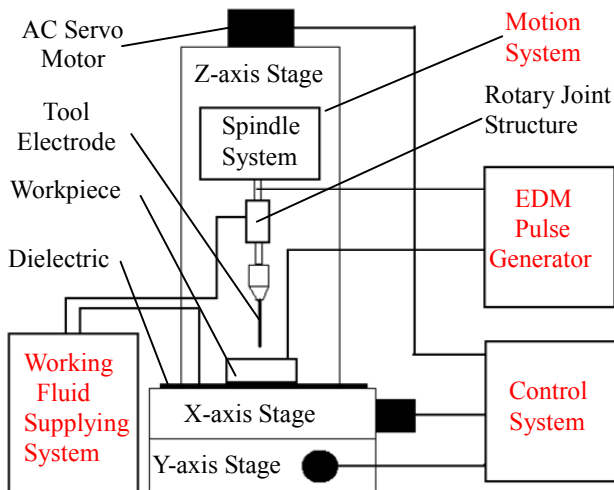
AC Servo Motor

Motion System

Z-axis Stage

Tool Electrode

Spindle System

Rotary Joint Structure

Workpiece

EDM Pulse Generator

Dielectric

Working Fluid Supplying System

X-axis Stage

Control System

Y-axis Stage